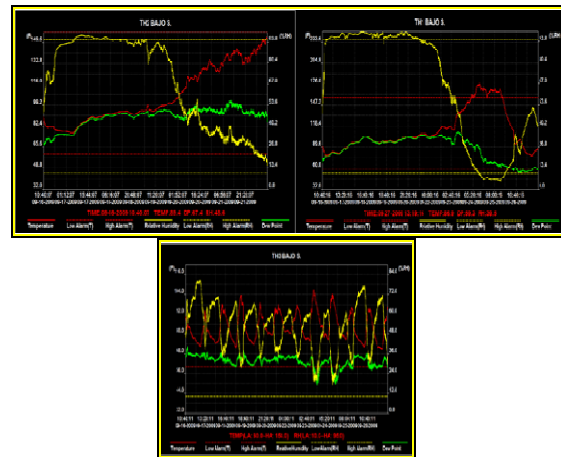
THG BAJO S.

(°F)
144.6
132.8
115.1
99.2
82.4
65.6
48.8
32.0

(%RH)
99.0
80.4
66.8
53.2
39.6
26.0
13.4
0.8

10:46:07 01:12:07 13:46:07 16:16:07 20:46:07 11:20:07 01:52:07 18:24:07 21:56:07 23:28:07

Temperature Low Alarm(°F) High Alarm(°F) Relative Humidity Low Alarm(RH) High Alarm(RH) Dew Point

THG BAJO S.

(°F)
333.4
264.6
147.2
118.4
86.6
56.0

(%RH)
13.2
10.6
8.4
5.6
4.2
2.8

Temperature Low Alarm(°F) High Alarm(°F) Relative Humidity Low Alarm(RH) High Alarm(RH) Dew Point

THG BAJO S.

(°F)
144.6

(%RH)
84.0
72.0
60.0
48.0
36.0
24.0
12.0

Temperature Low Alarm(°F) High Alarm(°F) Relative Humidity Low Alarm(RH) High Alarm(RH) Dew Point